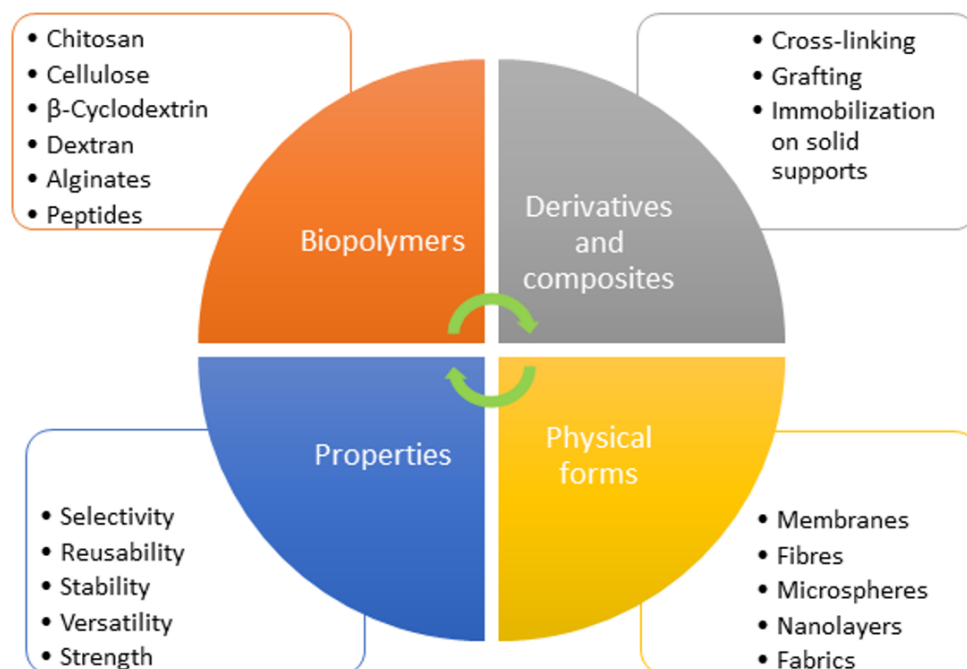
• Chitosan
• Cellulose
• β-Cyclodextrin
• Dextran
• Alginates
• Peptides

• Cross-linking
• Grafting
• Immobilization on solid supports

Biopolymers

Derivatives and composites

Properties

Physical forms

• Selectivity
• Reusability
• Stability
• Versatility
• Strength

• Membranes
• Fibres
• Microspheres
• Nanolayers
• Fabrics